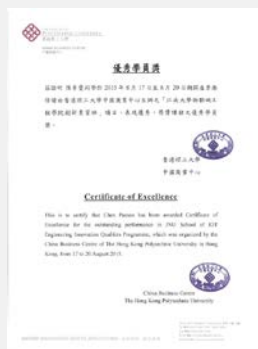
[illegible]
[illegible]

優秀學員獎

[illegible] 陳春霞同學於2015年8月17日至8月20日期間出席由香港理工大學中國商業中心主辦之「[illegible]大學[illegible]學院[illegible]研修班」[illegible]，表現優秀，特頒發此優秀學員獎。

香港理工大學
中國商業中心

Certificate of Excellence

This is to certify that Chen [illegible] has been awarded Certificate of Excellence for the outstanding performance in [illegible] School of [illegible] Engineering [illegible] Programme, which was organized by the China Business Centre of The Hong Kong Polytechnic University in Hong Kong, from 17 to 20 August 2015.

China Business Centre
The Hong Kong Polytechnic University

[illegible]